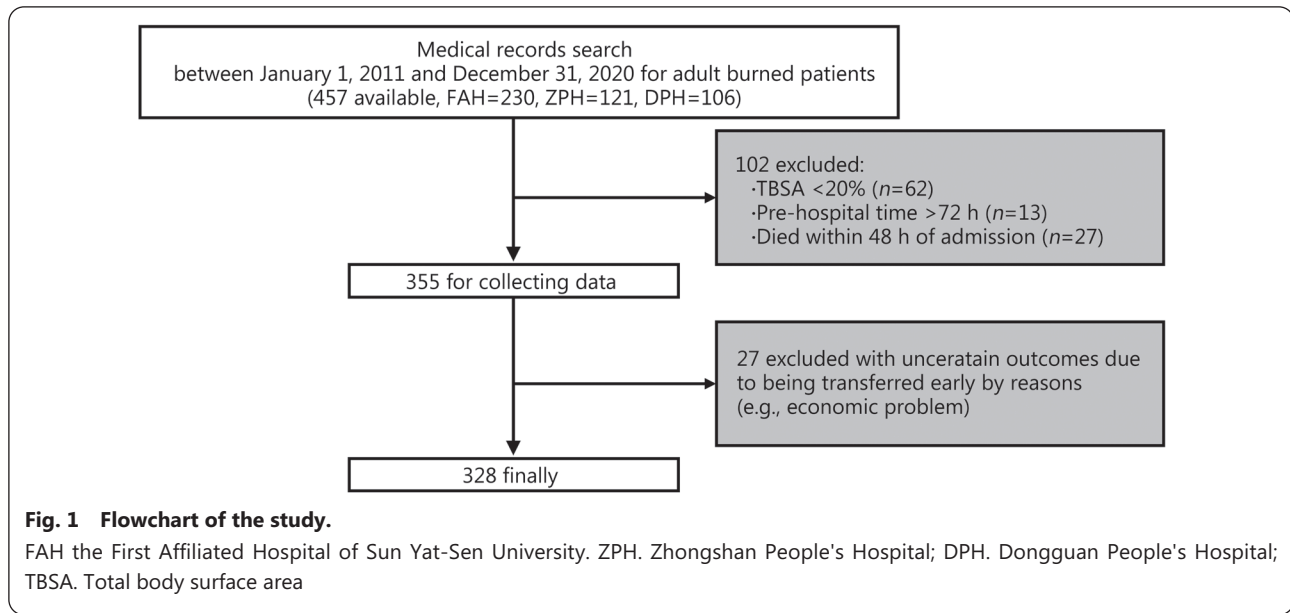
Medical records search
between January 1, 2011 and December 31, 2020 for adult burned patients
(457 available, FAH=230, ZPH=121, DPH=106)

102 excluded:
·TBSA <20% (*n*=62)
·Pre-hospital time >72 h (*n*=13)
·Died within 48 h of admission (*n*=27)

355 for collecting data

27 excluded with unceratain outcomes due to being transferred early by reasons (e.g., economic problem)

328 finally

**Fig. 1 Flowchart of the study.**

FAH the First Affiliated Hospital of Sun Yat-Sen University. ZPH. Zhongshan People's Hospital; DPH. Dongguan People's Hospital; TBSA. Total body surface area